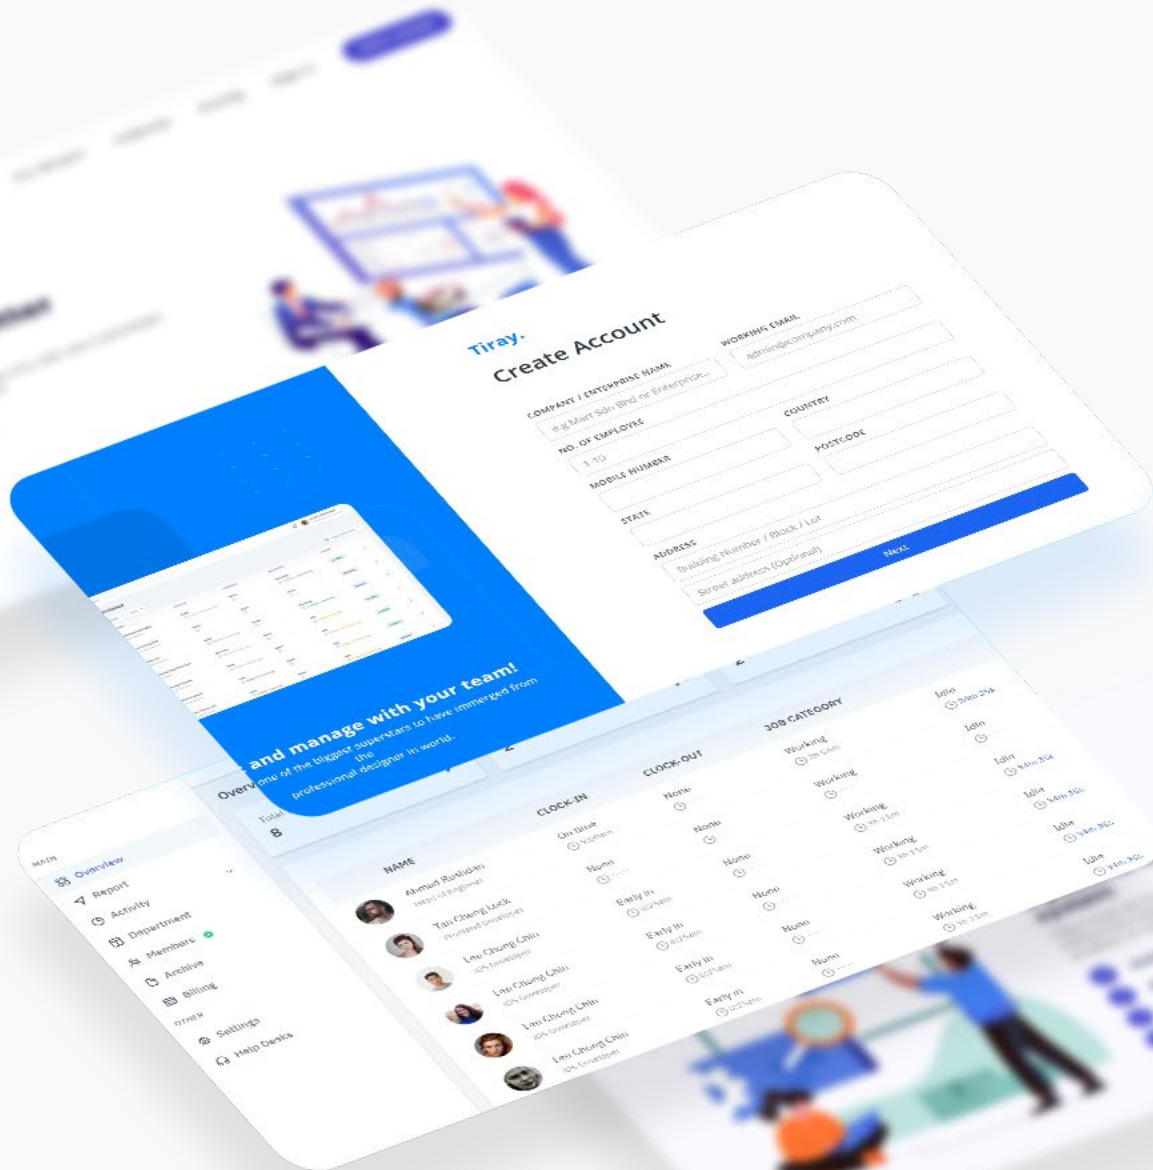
Tiray.
Create Account
COMPANY / ENTERPRISE NAME
e.g Mart Sdn Bhd or Enterprise...
WORKING EMAIL
admin@company.com
NO. OF EMPLOYEE
1-10
COUNTRY
MOBILE NUMBER
POSTCODE
STATE
ADDRESS
Building Number / Block / Lot
Street address (Optional)
Next

and manage with your team!
one of the biggest superstars to have immerged from the professional designer in world.

Overv
Total
8

MAIN
Overview
Report
Activity
Department
Members
Archive
Billing
OTHER
Settings
Help Desks

| NAME | CLOCK-IN | CLOCK-OUT | JOB CATEGORY | |
|---|---|---|---|---|
| Ahmad Rusliadin | On time | None | Working | Idle |
| Tan Cheng Lock | None | None | Working | Idle |
| Lee Chong Chin | Early in | None | Working | Idle |
| Lee Chong Chin | Early in | None | Working | Idle |
| Lee Chong Chin | Early in | None | Working | Idle |
| Lee Chong Chin | Early in | None | Working | Idle |